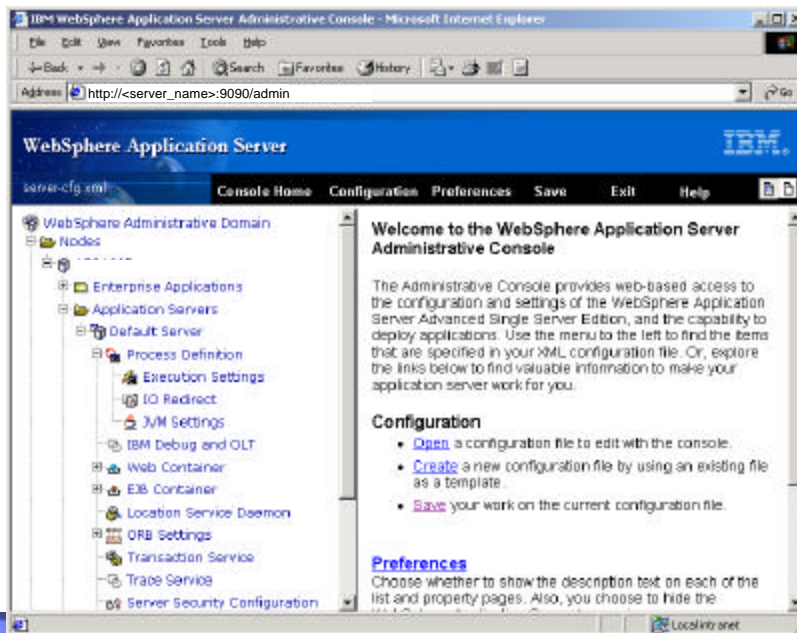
IBM WebSphere Application Server Administrative Console - Microsoft Internet Explorer

File Edit View Favorites Tools Help

Back Search Favorites History

Address http://<server_name>:9090/admin

Go

WebSphere Application Server

IBM.

server-cfg.xml

Console Home Configuration Preferences Save Exit Help

WebSphere Administrative Domain
Nodes
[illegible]
Enterprise Applications
Application Servers
Default Server
Process Definition
Execution Settings
IO Redirect
JVM Settings
IBM Debug and OLT
Web Container
EJB Container
Location Service Daemon
ORB Settings
Transaction Service
Trace Service
Server Security Configuration

Welcome to the WebSphere Application Server Administrative Console

The Administrative Console provides web-based access to the configuration and settings of the WebSphere Application Server Advanced Single Server Edition, and the capability to deploy applications. Use the menu to the left to find the items that are specified in your XML configuration file. Or, explore the links below to find valuable information to make your application server work for you.

Configuration

- Open a configuration file to edit with the console.
- Create a new configuration file by using an existing file as a template.
- Save your work on the current configuration file.

Preferences

Choose whether to show the description text on each of the list and property pages. Also, you choose to hide the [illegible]

Local intranet